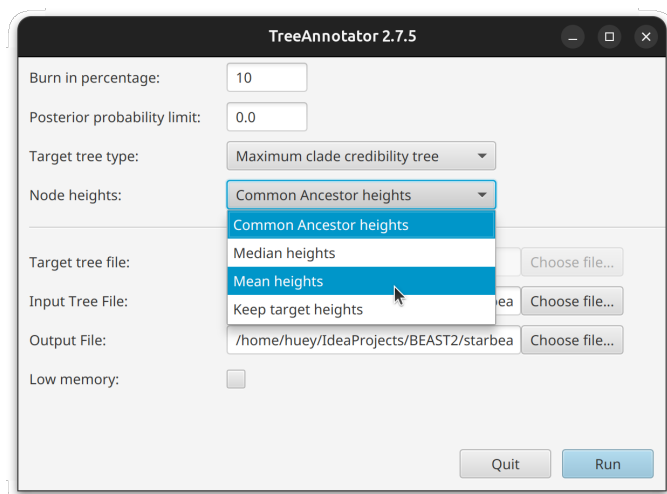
TreeAnnotator 2.7.5

Burn in percentage: 10

Posterior probability limit: 0.0

Target tree type: Maximum clade credibility tree

Node heights: Common Ancestor heights

Common Ancestor heights
Median heights
Mean heights
Keep target heights

Target tree file: Choose file...

Input Tree File: bea Choose file...

Output File: /home/huey/IdeaProjects/BEAST2/starbea Choose file...

Low memory:

Quit Run